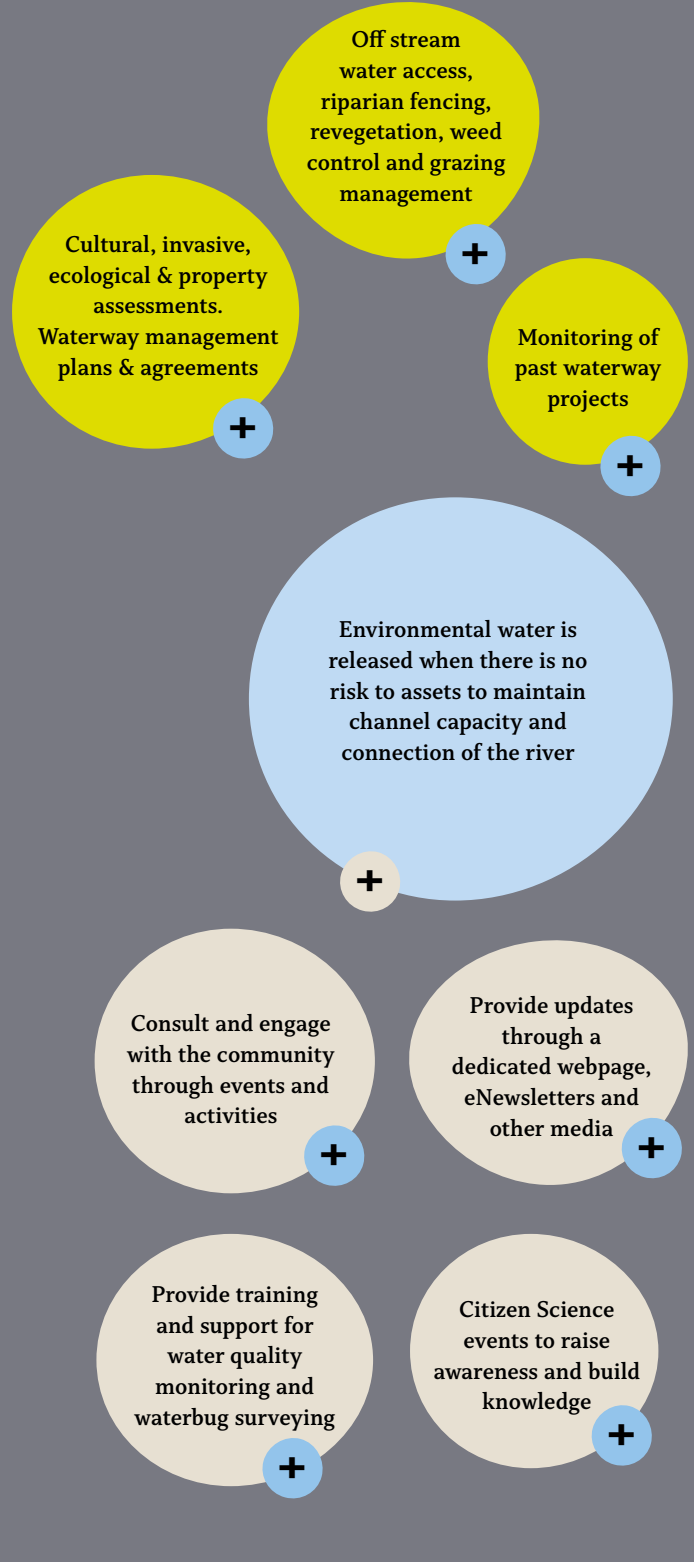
Off stream water access, riparian fencing, revegetation, weed control and grazing management

+

Cultural, invasive, ecological & property assessments. Waterway management plans & agreements

+

Monitoring of past waterway projects

+

Environmental water is released when there is no risk to assets to maintain channel capacity and connection of the river

+

Consult and engage with the community through events and activities

+

Provide updates through a dedicated webpage, eNewsletters and other media

+

Provide training and support for water quality monitoring and waterbug surveying

+

Citizen Science events to raise awareness and build knowledge

+